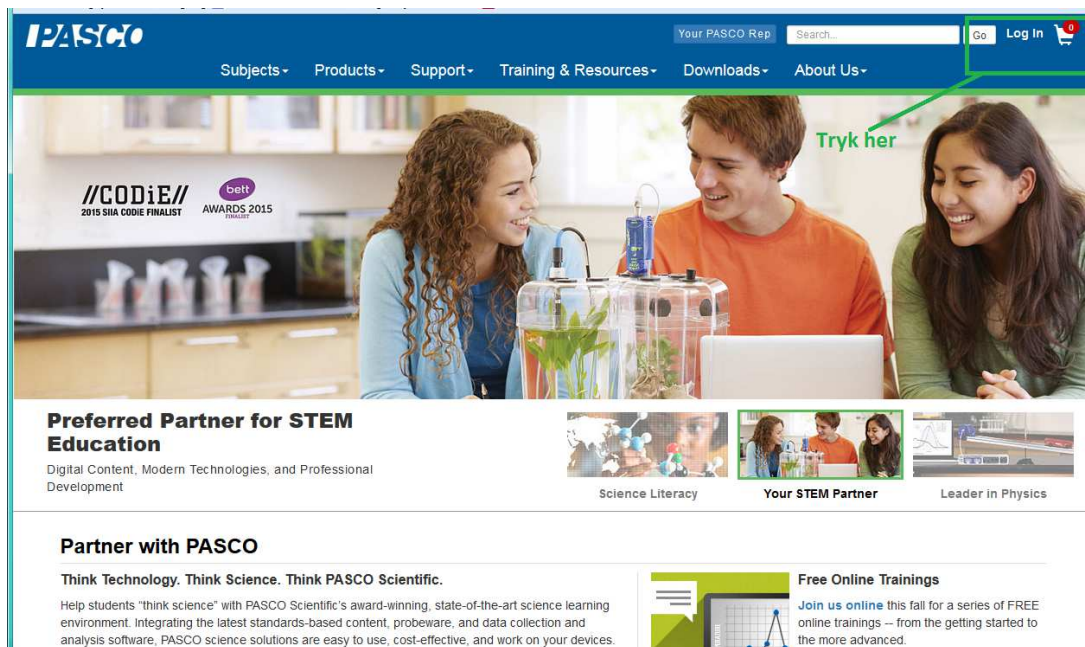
PASCO

Your PASCO Rep | Search... | Go | Log In | 0

Subjects▾ Products▾ Support▾ Training & Resources▾ Downloads▾ About Us▾

Tryk her

//CODiE// 2015 SIIA CODiE FINALIST

bett AWARDS 2015 FINALIST

Preferred Partner for STEM Education

Digital Content, Modern Technologies, and Professional Development

Science Literacy

Your STEM Partner

Leader in Physics

Partner with PASCO

Think Technology. Think Science. Think PASCO Scientific.

Help students "think science" with PASCO Scientific's award-winning, state-of-the-art science learning environment. Integrating the latest standards-based content, probeware, and data collection and analysis software, PASCO science solutions are easy to use, cost-effective, and work on your devices.

Free Online Trainings

Join us online this fall for a series of FREE online trainings -- from the getting started to the more advanced.